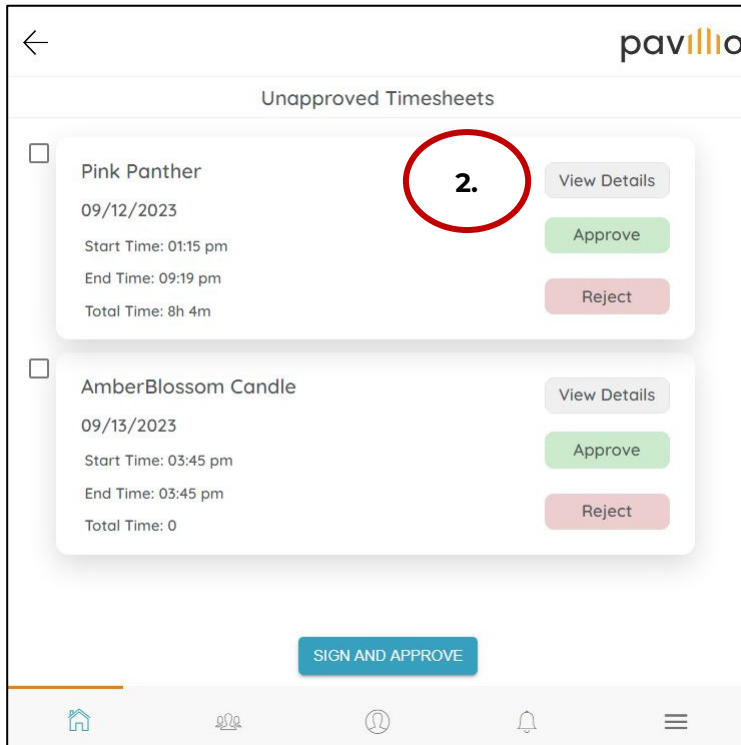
pavillio

Unapproved Timesheets

Pink Panther
09/12/2023
Start Time: 01:15 pm
End Time: 09:19 pm
Total Time: 8h 4m

2.

View Details
Approve
Reject

AmberBlossom Candle
09/13/2023
Start Time: 03:45 pm
End Time: 03:45 pm
Total Time: 0

View Details
Approve
Reject

SIGN AND APPROVE